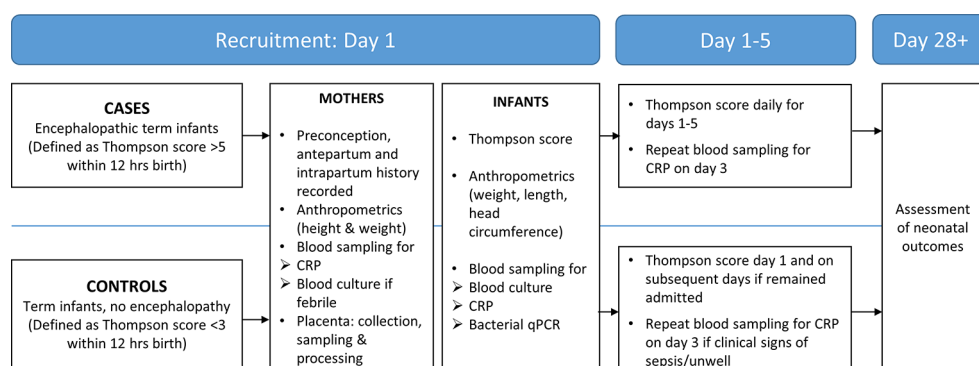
Recruitment: Day 1

Day 1-5

Day 28+

CASES
Encephalopathic term infants (Defined as Thompson score >5 within 12 hrs birth)

CONTROLS
Term infants, no encephalopathy (Defined as Thompson score <3 within 12 hrs birth)

MOTHERS
• Preconception, antepartum and intrapartum history recorded
• Anthropometrics (height & weight)
• Blood sampling for
➢ CRP
➢ Blood culture if febrile
• Placenta: collection, sampling & processing

INFANTS
• Thompson score
• Anthropometrics (weight, length, head circumference)
• Blood sampling for
➢ Blood culture
➢ CRP
➢ Bacterial qPCR

• Thompson score daily for days 1-5
• Repeat blood sampling for CRP on day 3

• Thompson score day 1 and on subsequent days if remained admitted
• Repeat blood sampling for CRP on day 3 if clinical signs of sepsis/unwell

Assessment of neonatal outcomes